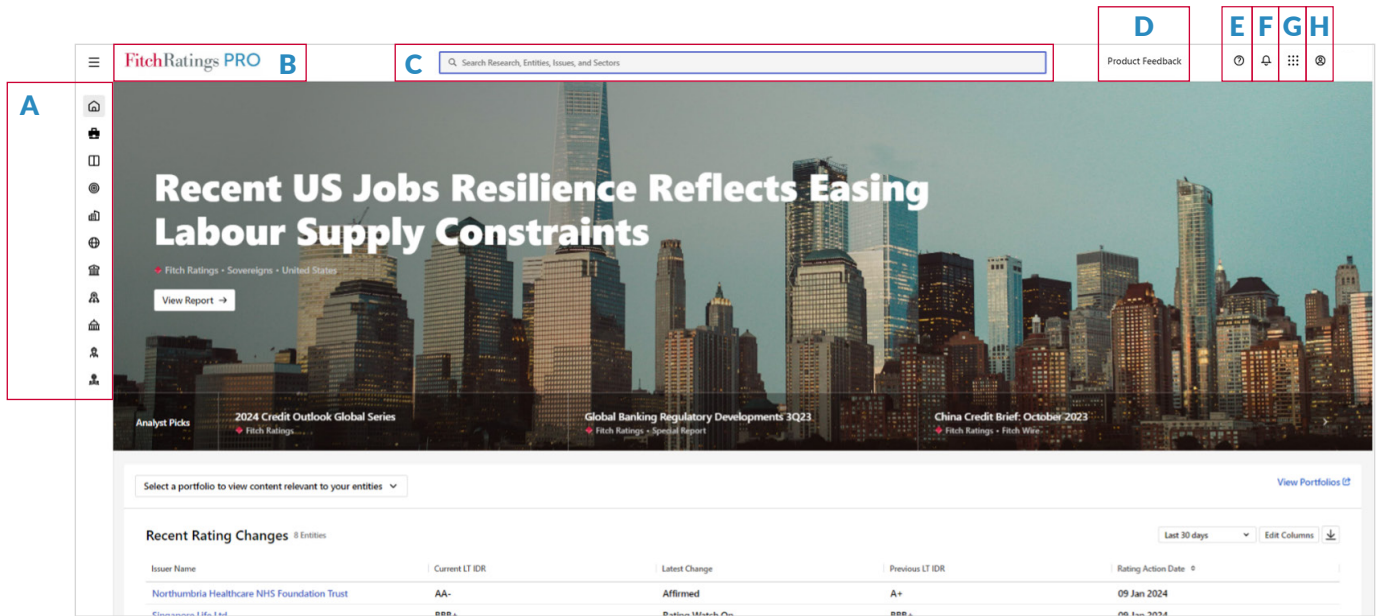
D

E F G H

FitchRatings PRO B

C Search Research, Entities, Issues, and Sectors

Product Feedback

A

Recent US Jobs Resilience Reflects Easing Labour Supply Constraints

Fitch Ratings • Sovereigns • United States

View Report →

Analyst Picks

2024 Credit Outlook Global Series
Fitch Ratings

Global Banking Regulatory Developments 3Q23
Fitch Ratings • Special Report

China Credit Brief: October 2023
Fitch Ratings • Fitch Wire

Select a portfolio to view content relevant to your entities

View Portfolios

Recent Rating Changes 8 Entities

Last 30 days

Edit Columns

| Issuer Name | Current LT IDR | Latest Change | Previous LT IDR | Rating Action Date |
|---|---|---|---|---|
| Northumbria Healthcare NHS Foundation Trust | AA- | Affirmed | A+ | 09 Jan 2024 |
| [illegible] | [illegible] | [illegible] | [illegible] | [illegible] |